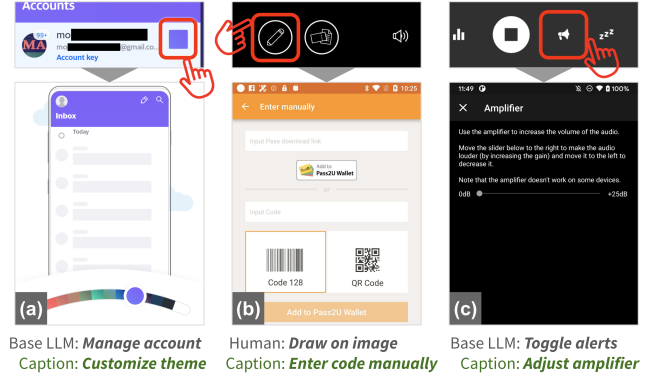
Accounts

99+ MA

mo

mo @gmail.co

Account key

Inbox

Today

(a)

Base LLM: Manage account

Caption: Customize theme

10:25

Enter manually

Input Pass download link

Add to Pass2U Wallet

or

Input Code

Code 128

QR Code

Add to Pass2U Wallet

(b)

Human: Draw on image

Caption: Enter code manually

zzz

11:49

100%

Amplifier

Use the amplifier to increase the volume of the audio.

Move the slider below to the right to make the audio louder (by increasing the gain) and move it to the left to decrease it.

Note that the amplifier doesn't work on some devices.

0dB

+25dB

(c)

Base LLM: Toggle alerts

Caption: Adjust amplifier